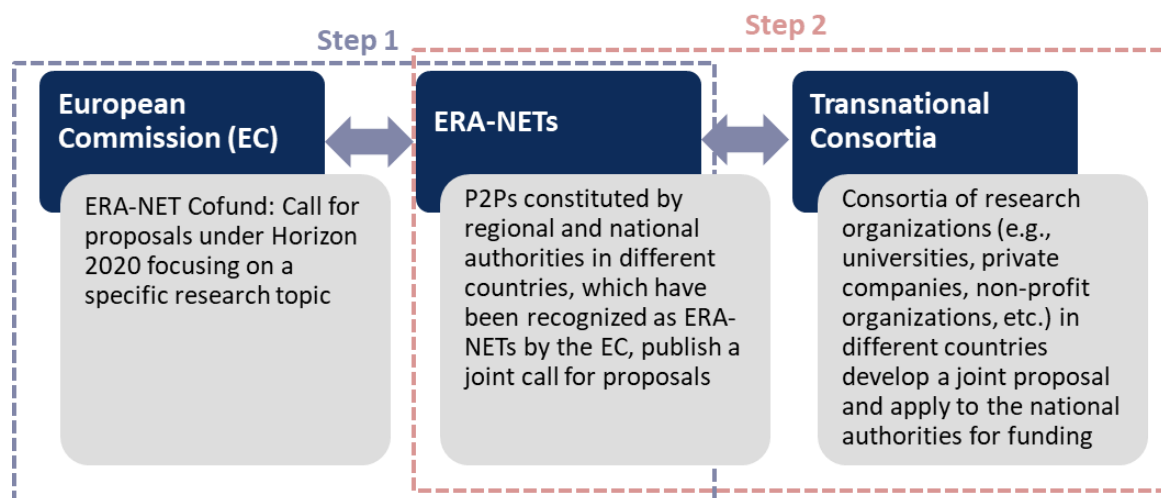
Step 1

Step 2

European Commission (EC)

ERA-NET Cofund: Call for proposals under Horizon 2020 focusing on a specific research topic

ERA-NETs

P2Ps constituted by regional and national authorities in different countries, which have been recognized as ERA-NETs by the EC, publish a joint call for proposals

Transnational Consortia

Consortia of research organizations (e.g., universities, private companies, non-profit organizations, etc.) in different countries develop a joint proposal and apply to the national authorities for funding